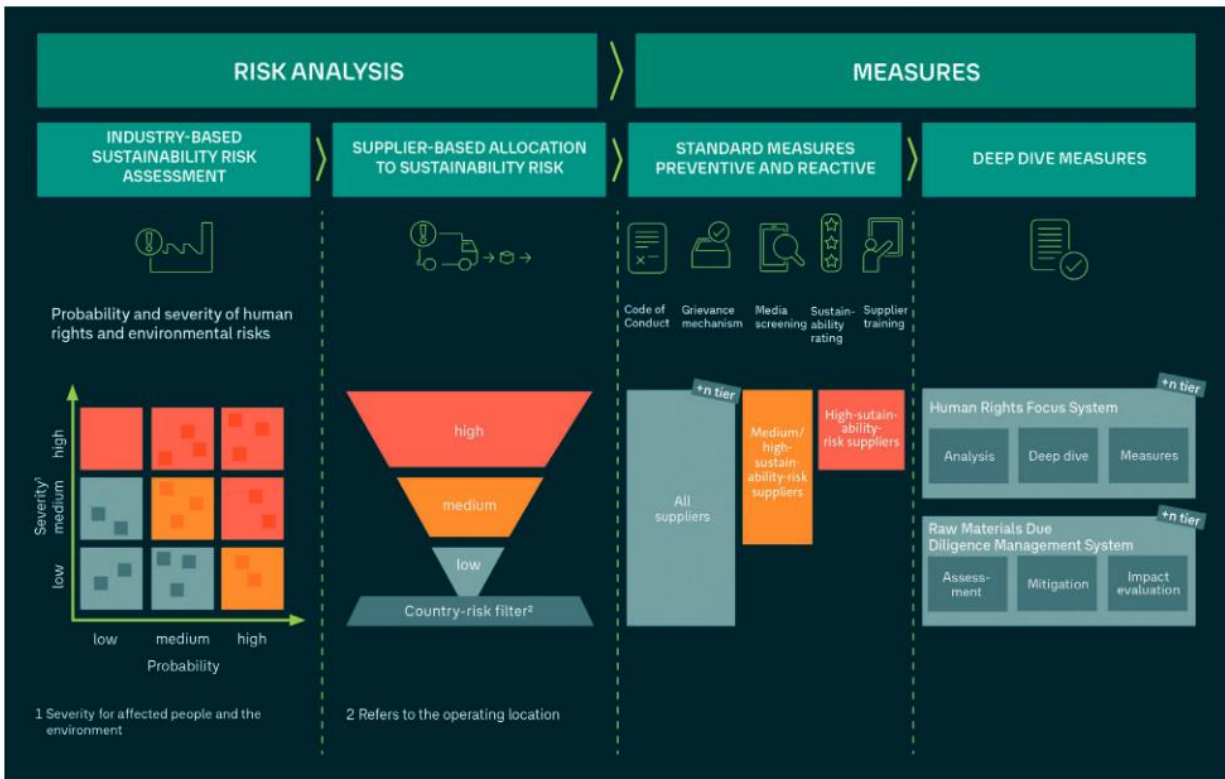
RISK ANALYSIS

MEASURES

INDUSTRY-BASED SUSTAINABILITY RISK ASSESSMENT

SUPPLIER-BASED ALLOCATION TO SUSTAINABILITY RISK

STANDARD MEASURES PREVENTIVE AND REACTIVE

DEEP DIVE MEASURES

Probability and severity of human rights and environmental risks

Severity¹

high

medium

low

low

medium

high

Probability

1 Severity for affected people and the environment

high

medium

low

Country-risk filter²

2 Refers to the operating location

Code of Conduct

Grievance mechanism

Media screening

Sustain-ability rating

Supplier training

+n tier

All suppliers

Medium/ high-sustain-ability-risk suppliers

High-sustain-ability-risk suppliers

+n tier

Human Rights Focus System

Analysis

Deep dive

Measures

+n tier

Raw Materials Due Diligence Management System

Assess-ment

Mitigation

Impact evaluation